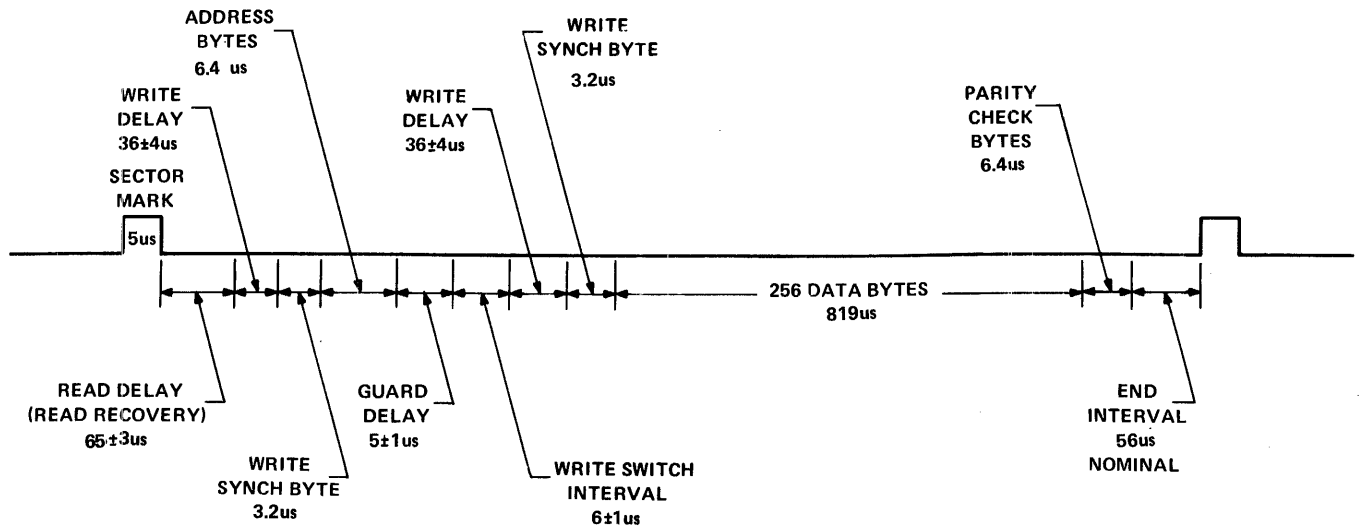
ADDRESS BYTES 6.4 us

WRITE SYNCH BYTE 3.2us

WRITE DELAY 36±4us

WRITE DELAY 36±4us

PARITY CHECK BYTES 6.4us

SECTOR MARK

5us

256 DATA BYTES 819us

READ DELAY (READ RECOVERY) 65±3us

GUARD DELAY 5±1us

END INTERVAL 56us NOMINAL

WRITE SYNCH BYTE 3.2us

WRITE SWITCH INTERVAL 6±1us